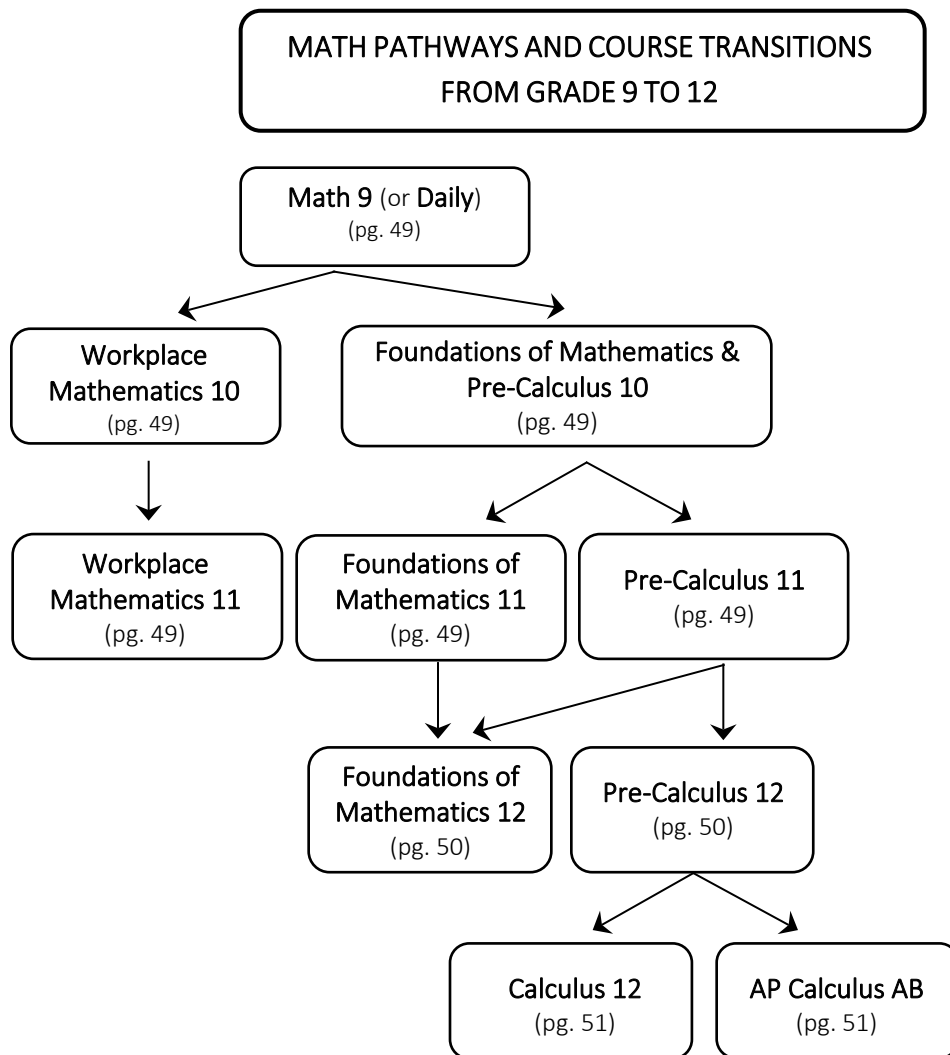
MATH PATHWAYS AND COURSE TRANSITIONS FROM GRADE 9 TO 12

Math 9 (or Daily)
(pg. 49)

Workplace Mathematics 10
(pg. 49)

Foundations of Mathematics & Pre-Calculus 10
(pg. 49)

Workplace Mathematics 11
(pg. 49)

Foundations of Mathematics 11
(pg. 49)

Pre-Calculus 11
(pg. 49)

Foundations of Mathematics 12
(pg. 50)

Pre-Calculus 12
(pg. 50)

Calculus 12
(pg. 51)

AP Calculus AB
(pg. 51)